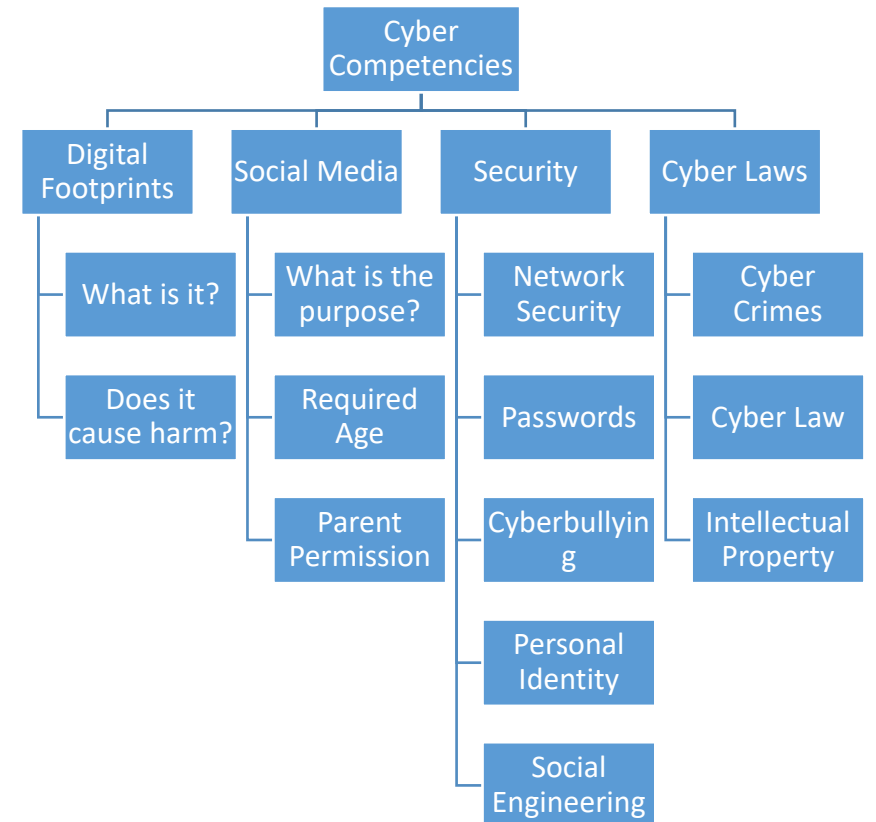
Cyber Competencies

Digital Footprints

What is it?

Does it cause harm?

Social Media

What is the purpose?

Required Age

Parent Permission

Security

Network Security

Passwords

Cyberbullying

Personal Identity

Social Engineering

Cyber Laws

Cyber Crimes

Cyber Law

Intellectual Property